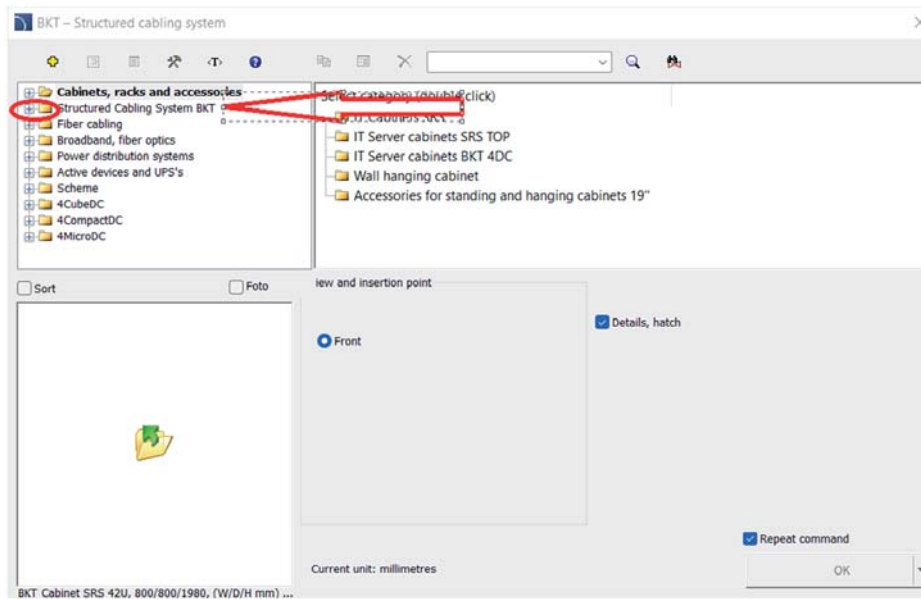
BKT – Structured cabling system

Cabinets, racks and accessories
Structured Cabling System BKT
Fiber cabling
Broadband, fiber optics
Power distribution systems
Active devices and UPS's
Scheme
4CubeDC
4CompactDC
4MicroDC

Sel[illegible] category (double click)
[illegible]
IT Server cabinets SRS TOP
IT Server cabinets BKT 4DC
Wall hanging cabinet
Accessories for standing and hanging cabinets 19"

Sort
Foto

iew and insertion point
Front

Details, hatch

Repeat command

Current unit: millimetres

OK

BKT Cabinet SRS 42U, 800/800/1980, (W/D/H mm) ...